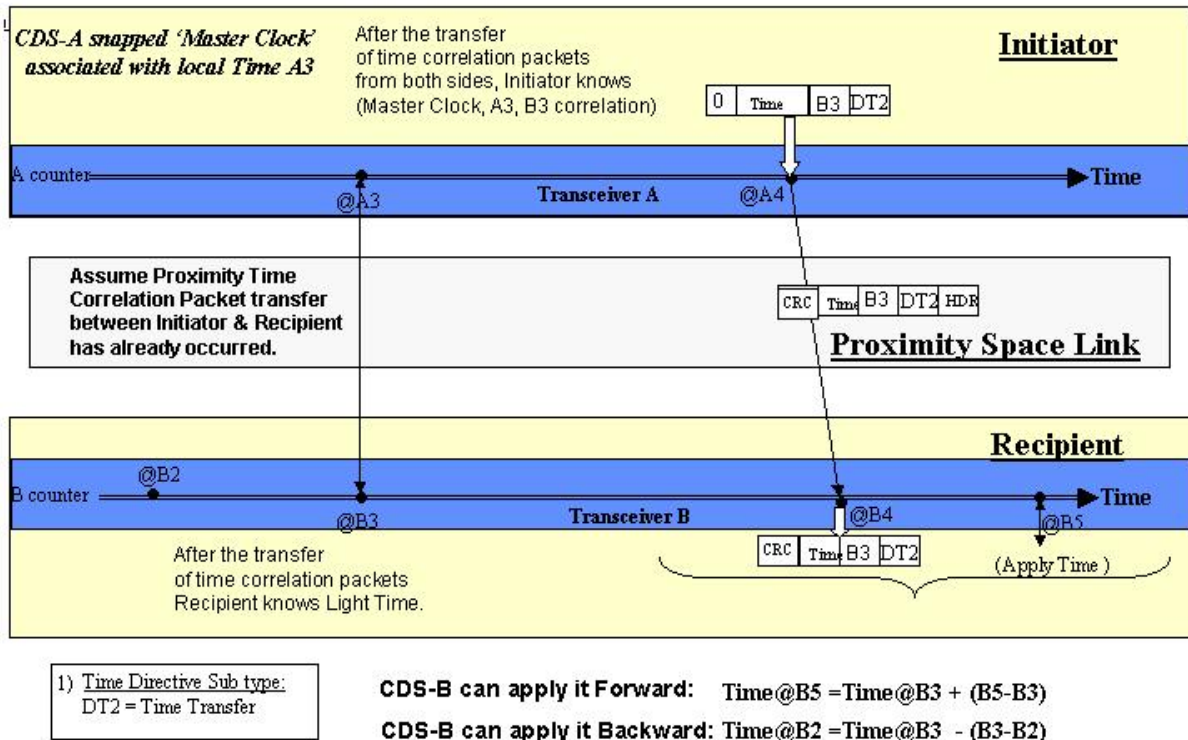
1

CDS-A snapped 'Master Clock' associated with local Time A3

After the transfer of time correlation packets from both sides, Initiator knows (Master Clock, A3, B3 correlation)

Initiator

0 | Time | B3 | DT2

A counter

@A3

Transceiver A

@A4

Time

Assume Proximity Time Correlation Packet transfer between Initiator & Recipient has already occurred.

CRC | Time | B3 | DT2 | HDR

Proximity Space Link

Recipient

@B2

B counter

@B3

Transceiver B

@B4

@B5

Time

After the transfer of time correlation packets Recipient knows Light Time.

CRC | Time | B3 | DT2

(Apply Time )

1) Time Directive Sub type:
DT2 = Time Transfer

CDS-B can apply it Forward: Time@B5 =Time@B3 + (B5-B3)

CDS-B can apply it Backward: Time@B2 =Time@B3 - (B3-B2)